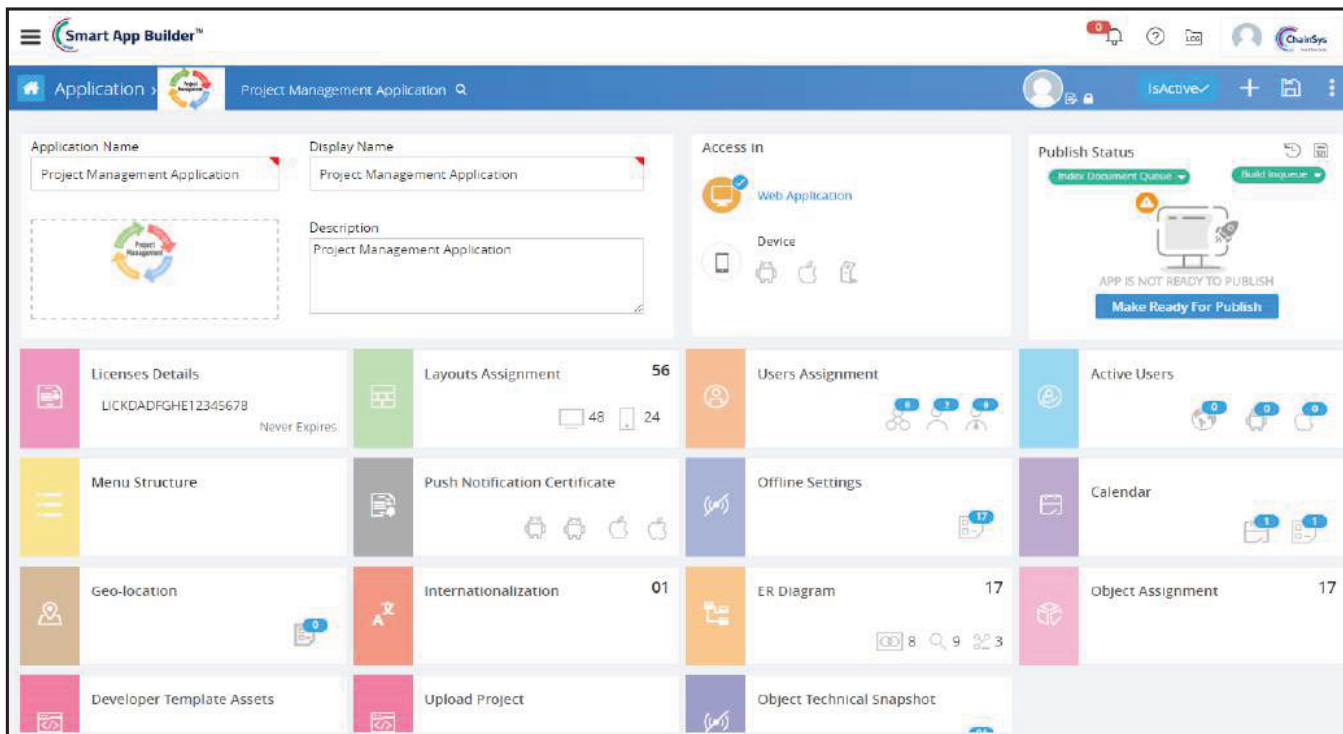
Smart App Builder™

0

LOG

ChainSys

Application › Project Management Application

IsActive

Application Name
Project Management Application

Display Name
Project Management Application

Project Management

Description
Project Management Application

Access In

Web Application

Device

Publish Status

Index Document Queue

Build Inqueue

APP IS NOT READY TO PUBLISH

Make Ready For Publish

Licenses Details
LICKDADFGHE12345678
Never Expires

Layouts Assignment 56
48 24

Users Assignment
0 2 0

Active Users
0 0 0

Menu Structure

Push Notification Certificate

Offline Settings
17

Calendar
1 1

Geo-location
0

Internationalization 01

ER Diagram 17
8 9 3

Object Assignment 17

Developer Template Assets

Upload Project

Object Technical Snapshot